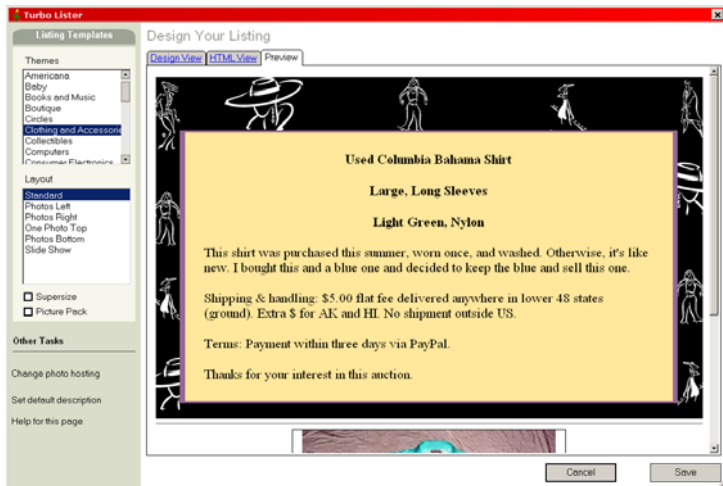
Turbo Lister

Listing Templates

Themes

Americana
Baby
Books and Music
Boutique
Circles
Clothing and Accessorie
Collectibles
Computers
Consumer Electronics

Layout

Standard
Photos Left
Photos Right
One Photo Top
Photos Bottom
Slide Show

Supersize

Picture Pack

Other Tasks

Change photo hosting

Set default description

Help for this page

Design Your Listing

Design View | HTML View | Preview

Used Columbia Bahama Shirt

Large, Long Sleeves

Light Green, Nylon

This shirt was purchased this summer, worn once, and washed. Otherwise, it's like new. I bought this and a blue one and decided to keep the blue and sell this one.

Shipping & handling: $5.00 flat fee delivered anywhere in lower 48 states (ground). Extra $ for AK and HI. No shipment outside US.

Terms: Payment within three days via PayPal.

Thanks for your interest in this auction.

Cancel

Save